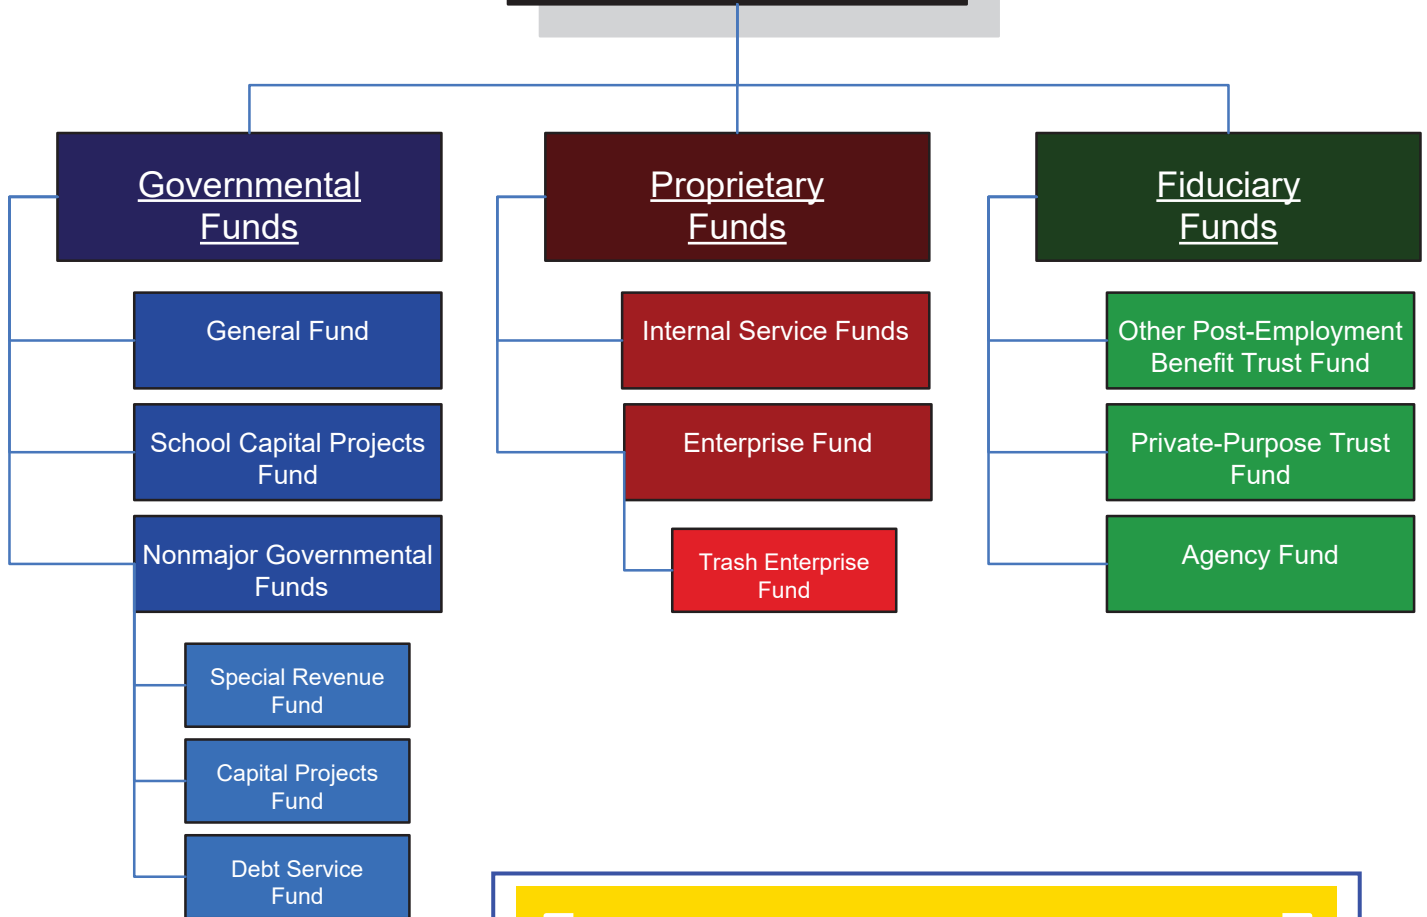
Governmental Funds

General Fund

School Capital Projects Fund

Nonmajor Governmental Funds

Special Revenue Fund

Capital Projects Fund

Debt Service Fund

Proprietary Funds

Internal Service Funds

Enterprise Fund

Trash Enterprise Fund

Fiduciary Funds

Other Post-Employment Benefit Trust Fund

Private-Purpose Trust Fund

Agency Fund